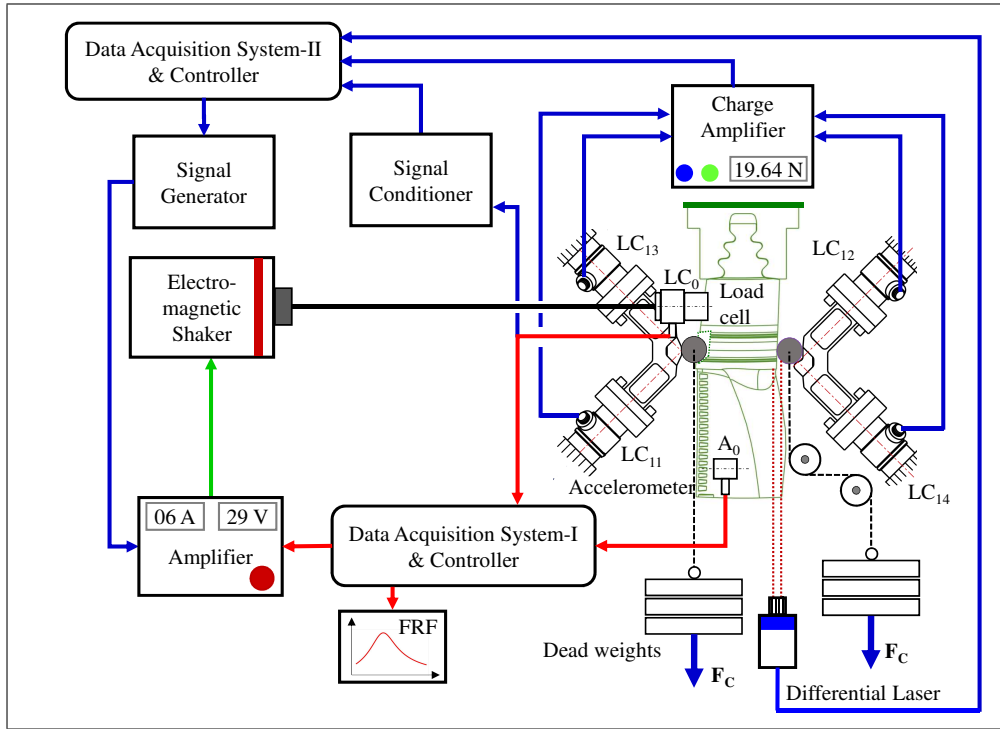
Data Acquisition System-II & Controller

Charge Amplifier

19.64 N

Signal Generator

Signal Conditioner

$LC_{13}$

$LC_{12}$

Electro-magnetic Shaker

$LC_0$

Load cell

$LC_{11}$

$A_0$

Accelerometer

$LC_{14}$

06 A

29 V

Amplifier

Data Acquisition System-I & Controller

FRF

Dead weights

$F_C$

$F_C$

Differential Laser